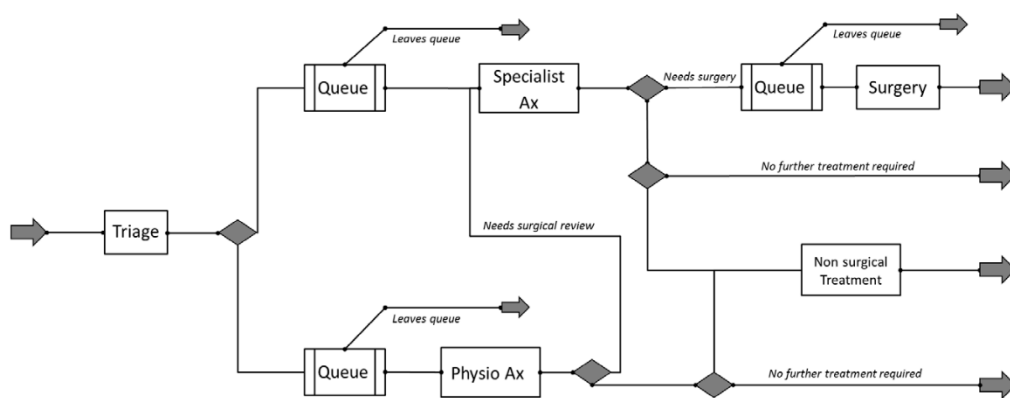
Leaves queue

Queue

Specialist Ax

Needs surgery

Leaves queue

Queue

Surgery

No further treatment required

Triage

Needs surgical review

Non surgical Treatment

Leaves queue

Queue

Physio Ax

No further treatment required